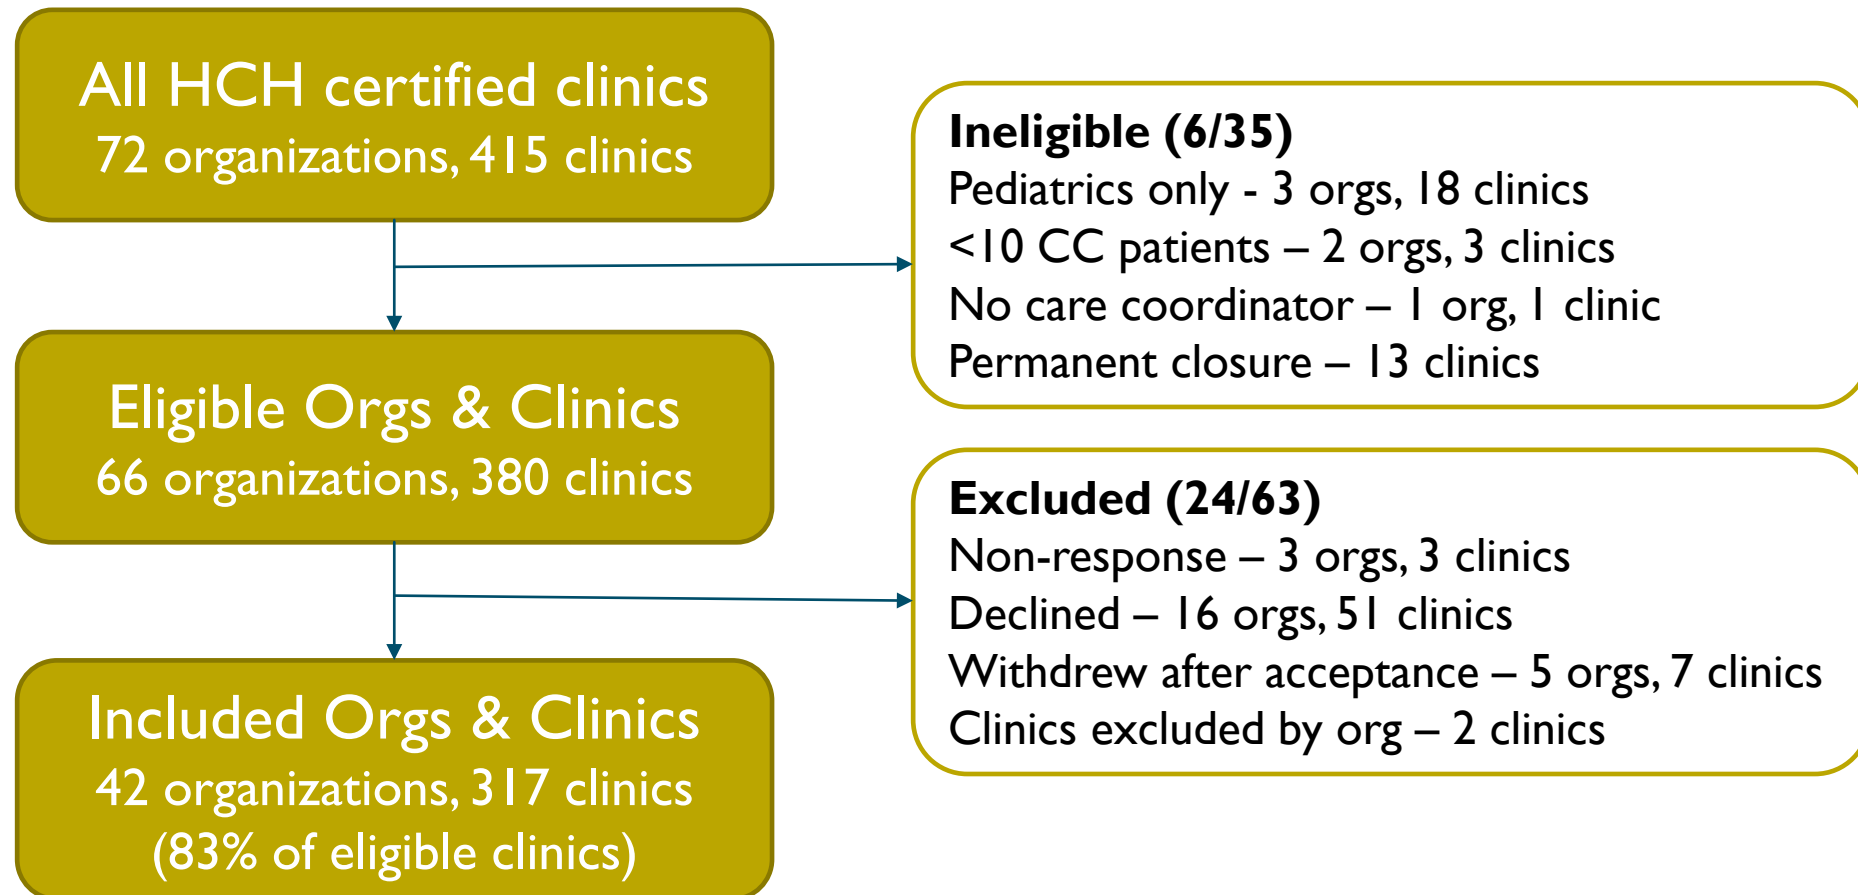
All HCH certified clinics
72 organizations, 415 clinics

Ineligible (6/35)
Pediatrics only - 3 orgs, 18 clinics
<10 CC patients – 2 orgs, 3 clinics
No care coordinator – 1 org, 1 clinic
Permanent closure – 13 clinics

Eligible Orgs & Clinics
66 organizations, 380 clinics

Excluded (24/63)
Non-response – 3 orgs, 3 clinics
Declined – 16 orgs, 51 clinics
Withdrew after acceptance – 5 orgs, 7 clinics
Clinics excluded by org – 2 clinics

Included Orgs & Clinics
42 organizations, 317 clinics
(83% of eligible clinics)